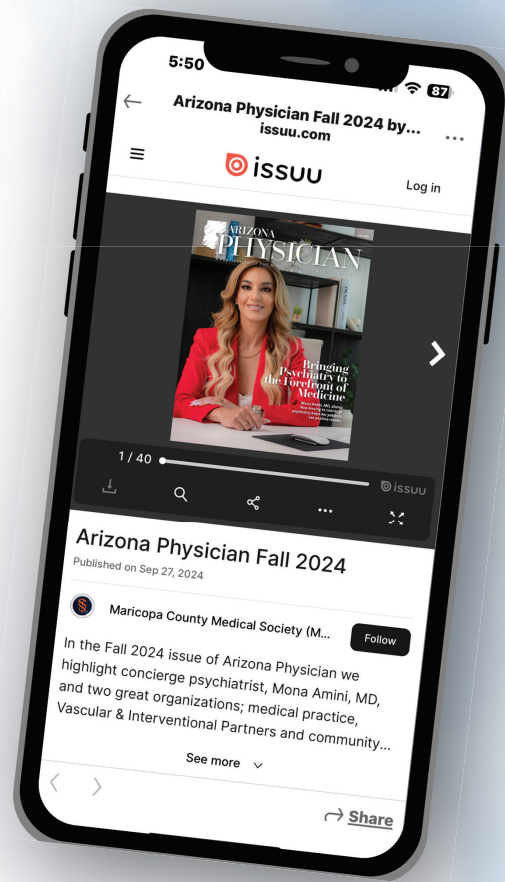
5:50

87

Arizona Physician Fall 2024 by...
issuu.com

issuu

Log in

ARIZONA
PHYSICIAN

Bringing Psychiatry to the Forefront of Medicine

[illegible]

1 / 40

issuu

Arizona Physician Fall 2024
Published on Sep 27, 2024

Maricopa County Medical Society (M...

Follow

In the Fall 2024 issue of Arizona Physician we highlight concierge psychiatrist, Mona Amini, MD, and two great organizations; medical practice, Vascular & Interventional Partners and community...

See more

Share